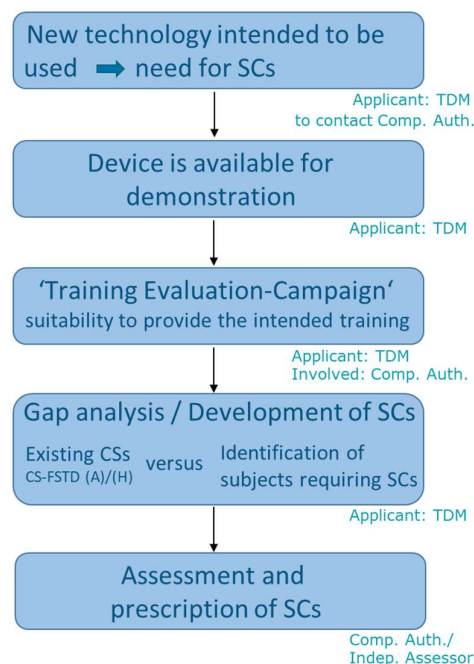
New technology intended to be used ➡ need for SCs

Applicant: TDM to contact Comp. Auth.

Device is available for demonstration

Applicant: TDM

'Training Evaluation-Campaign'
suitability to provide the intended training

Applicant: TDM
Involved: Comp. Auth.

Gap analysis / Development of SCs

Existing CSs
CS-FSTD (A)/(H)

versus

Identification of subjects requiring SCs

Applicant: TDM

Assessment and prescription of SCs

Comp. Auth./
Indep. Assessor